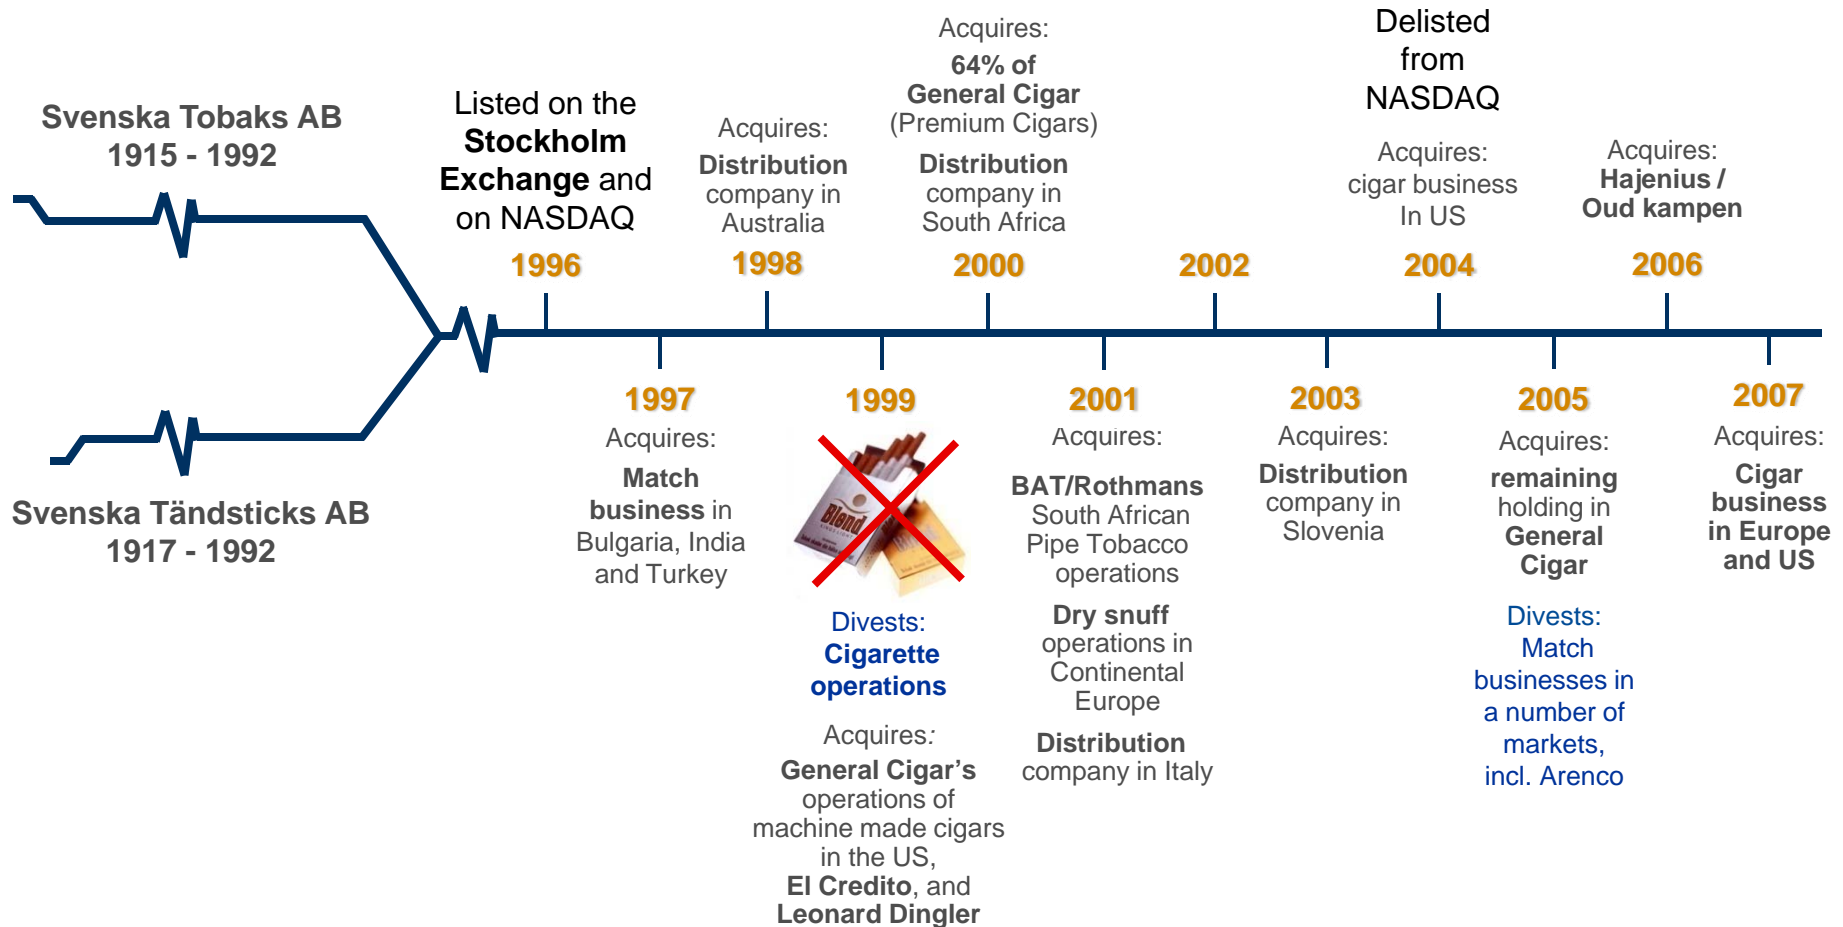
Svenska Tobaks AB
1915 - 1992

Svenska Tändsticks AB
1917 - 1992

Listed on the Stockholm Exchange and on NASDAQ
1996

1997
Acquires:
Match business in Bulgaria, India and Turkey

Acquires:
Distribution company in Australia
1998

1999
Blend
Divests:
Cigarette operations
Acquires:
General Cigar's operations of machine made cigars in the US, El Credito, and Leonard Dingler

Acquires:
64% of General Cigar (Premium Cigars)
Distribution company in South Africa
2000

2001
Acquires:
BAT/Rothmans South African Pipe Tobacco operations
Dry snuff operations in Continental Europe
Distribution company in Italy

2002

2003
Acquires:
Distribution company in Slovenia

Delisted from NASDAQ
Acquires:
cigar business In US
2004

2005
Acquires:
remaining holding in General Cigar
Divests:
Match businesses in a number of markets, incl. Arenco

Acquires:
Hajenius / Oud kampen
2006

2007
Acquires:
Cigar business in Europe and US